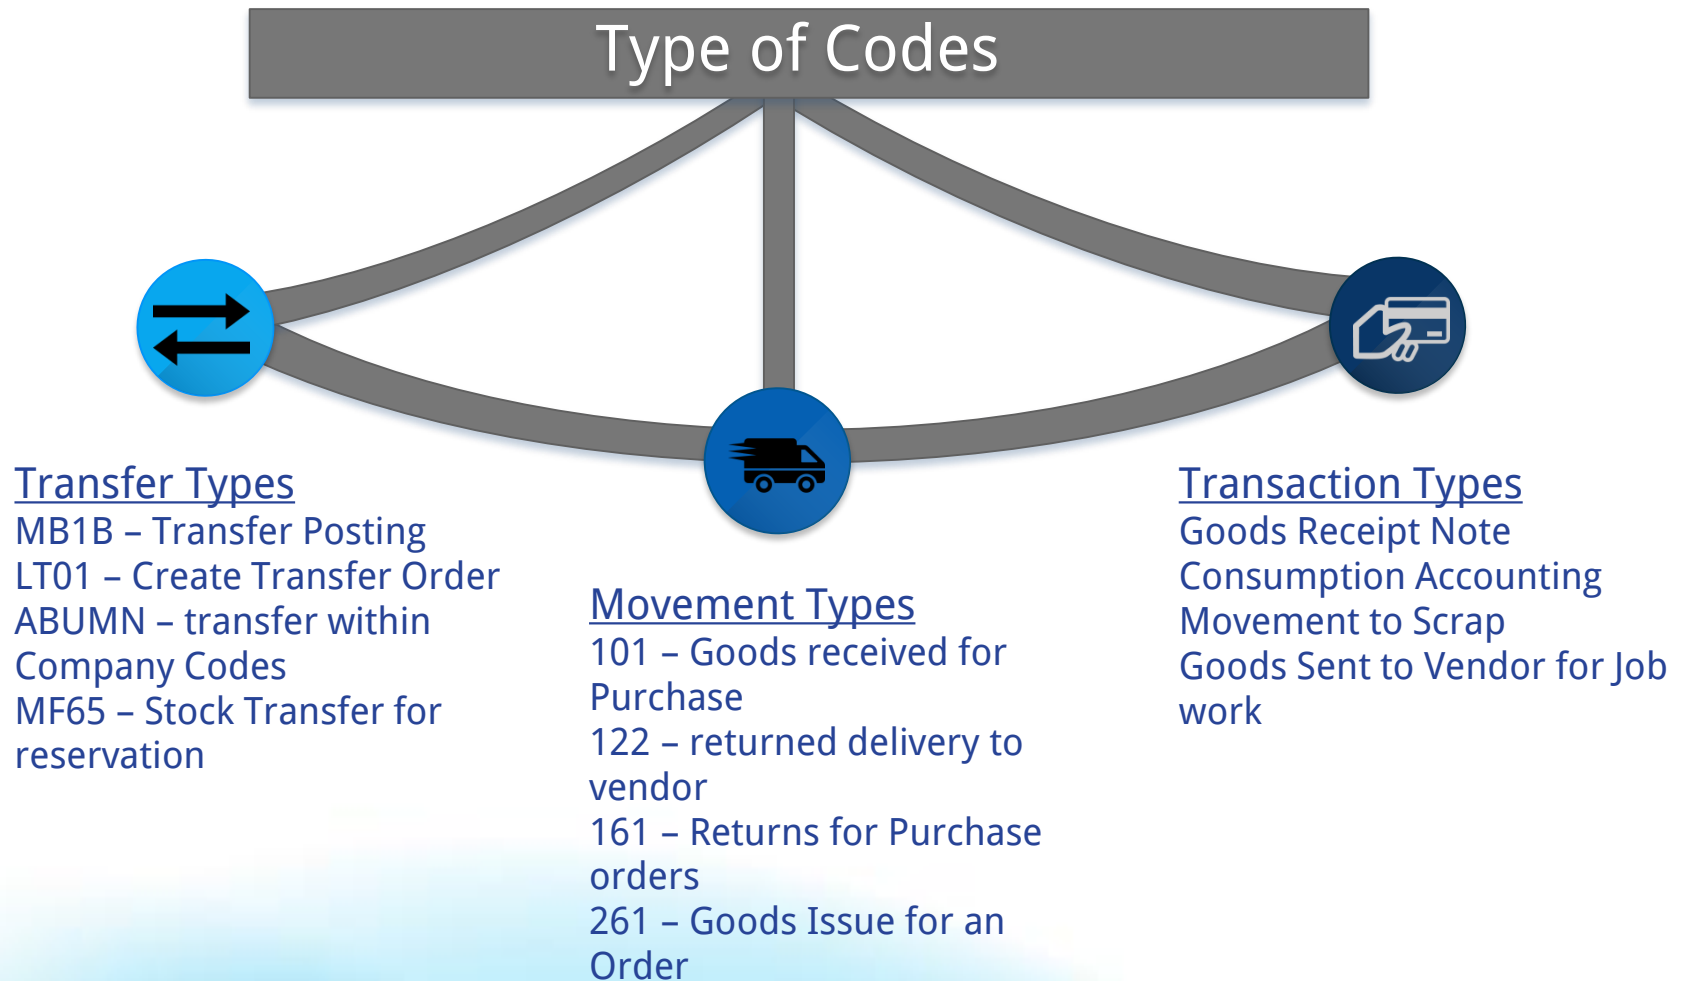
Type of Codes

Transfer Types
MB1B – Transfer Posting
LT01 – Create Transfer Order
ABUMN – transfer within Company Codes
MF65 – Stock Transfer for reservation

Movement Types
101 – Goods received for Purchase
122 – returned delivery to vendor
161 – Returns for Purchase orders
261 – Goods Issue for an Order

Transaction Types
Goods Receipt Note
Consumption Accounting
Movement to Scrap
Goods Sent to Vendor for Job work